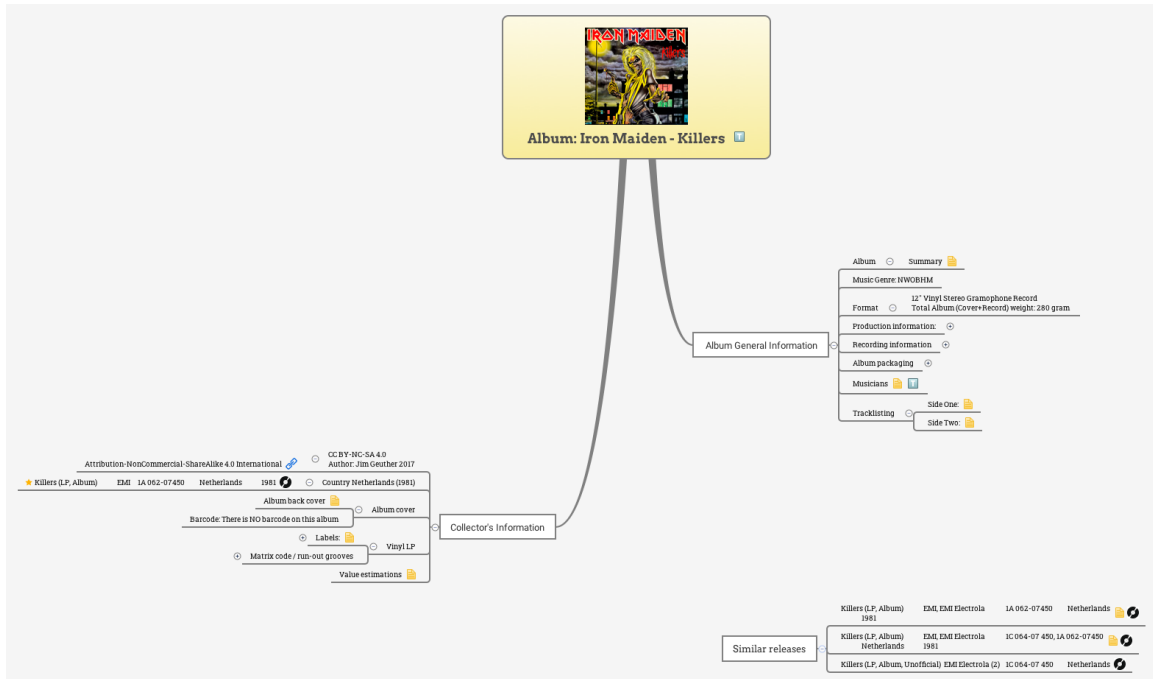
IRON MAIDEN
Killers

Album: Iron Maiden - Killers

Album General Information

Album Summary
Music Genre: NWOBHM
Format 12" Vinyl Stereo Gramophone Record
Total Album (Cover+Record) weight: 280 gram
Production information:
Recording information
Album packaging
Musicians
Tracklisting Side One:
Side Two:

Collector's Information

Attribution-NonCommercial-ShareAlike 4.0 International CC BY-NC-SA 4.0
Author: Jim Geuther 2017
Killers (LP, Album) EMI 1A 062-07450 Netherlands 1981 Country Netherlands (1981)
Album back cover
Album cover
Barcode: There is NO barcode on this album
Labels:
Vinyl LP
Matrix code / run-out grooves
Value estimations

Similar releases

| Killers (LP, Album) 1981 | EMI, EMI Electrola | 1A 062-07450 | Netherlands |
|---|---|---|---|
| Killers (LP, Album) Netherlands | EMI, EMI Electrola 1981 | 1C 064-07 450, 1A 062-07450 | |
| Killers (LP, Album, Unofficial) | EMI Electrola (2) | 1C 064-07 450 | Netherlands |